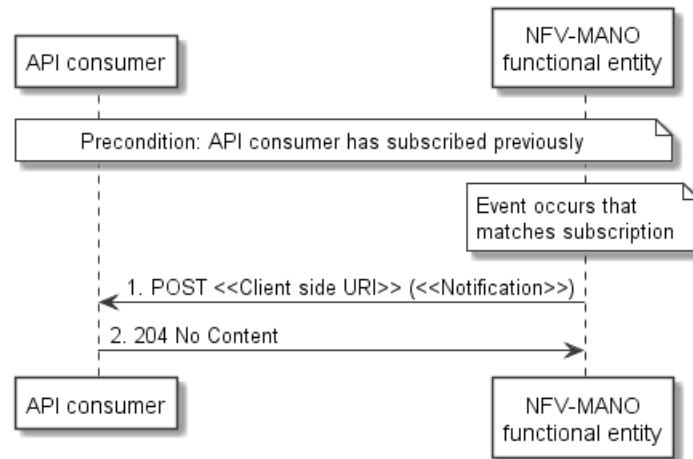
API consumer

NFV-MANO functional entity

Precondition: API consumer has subscribed previously

Event occurs that matches subscription

1. POST <<Client side URI>> (<<Notification>>)

2. 204 No Content

API consumer

NFV-MANO functional entity